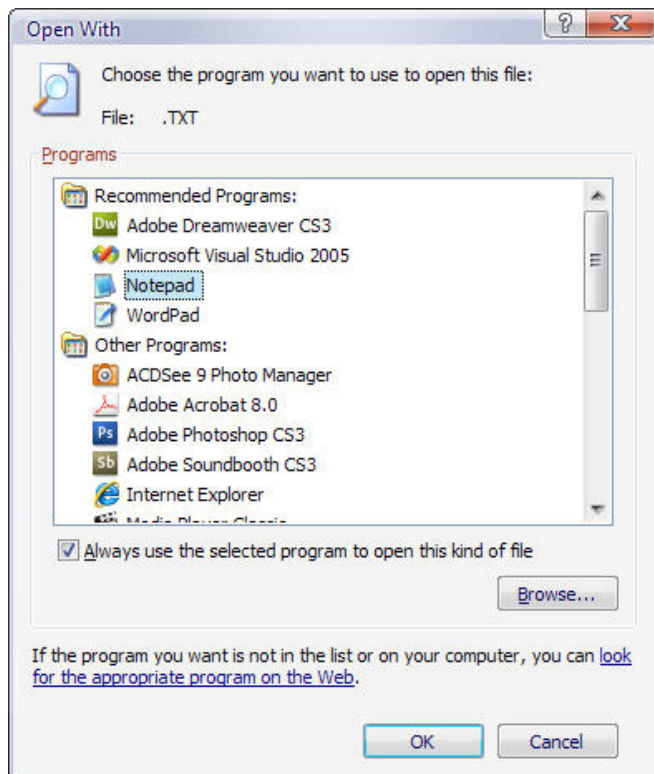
Open With

?

X

Choose the program you want to use to open this file:

File: .TXT

Programs

Recommended Programs:

Dw Adobe Dreamweaver CS3

Microsoft Visual Studio 2005

Notepad

WordPad

Other Programs:

ACDSee 9 Photo Manager

Adobe Acrobat 8.0

Ps Adobe Photoshop CS3

Sb Adobe Soundbooth CS3

Internet Explorer

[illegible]

Always use the selected program to open this kind of file

Browse...

If the program you want is not in the list or on your computer, you can look for the appropriate program on the Web.

OK

Cancel